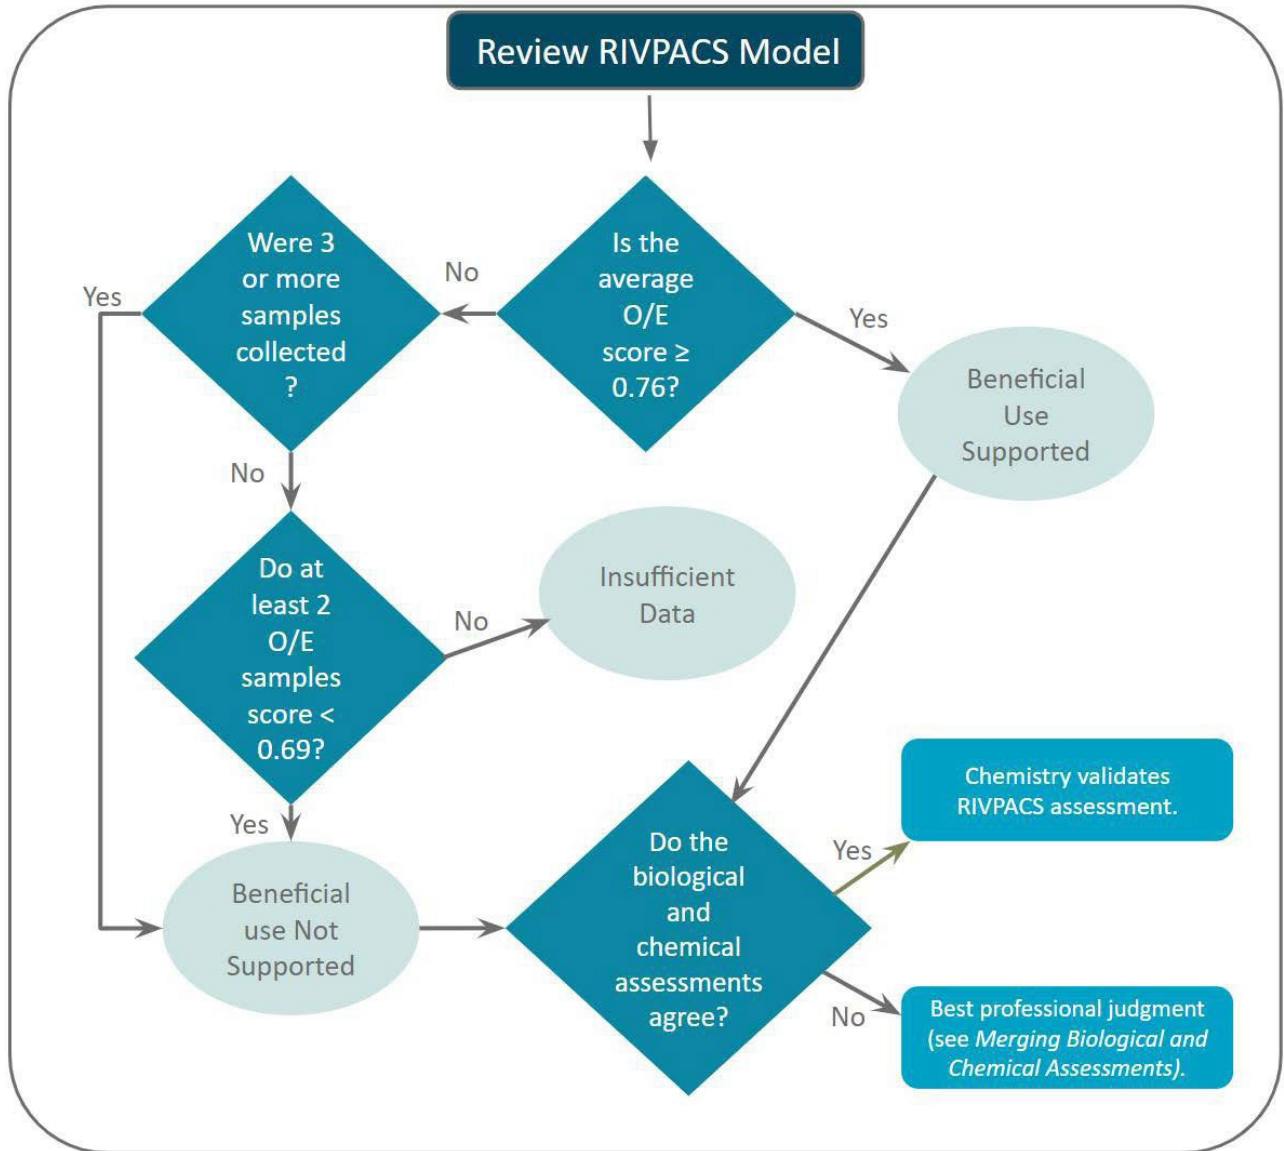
Review RIVPACS Model

Is the average O/E score ≥ 0.76?

No

Yes

Were 3 or more samples collected ?

Yes

No

Beneficial Use Supported

Do at least 2 O/E samples score < 0.69?

No

Insufficient Data

Yes

Beneficial use Not Supported

Do the biological and chemical assessments agree?

Yes

Chemistry validates RIVPACS assessment.

No

Best professional judgment (see *Merging Biological and Chemical Assessments*).